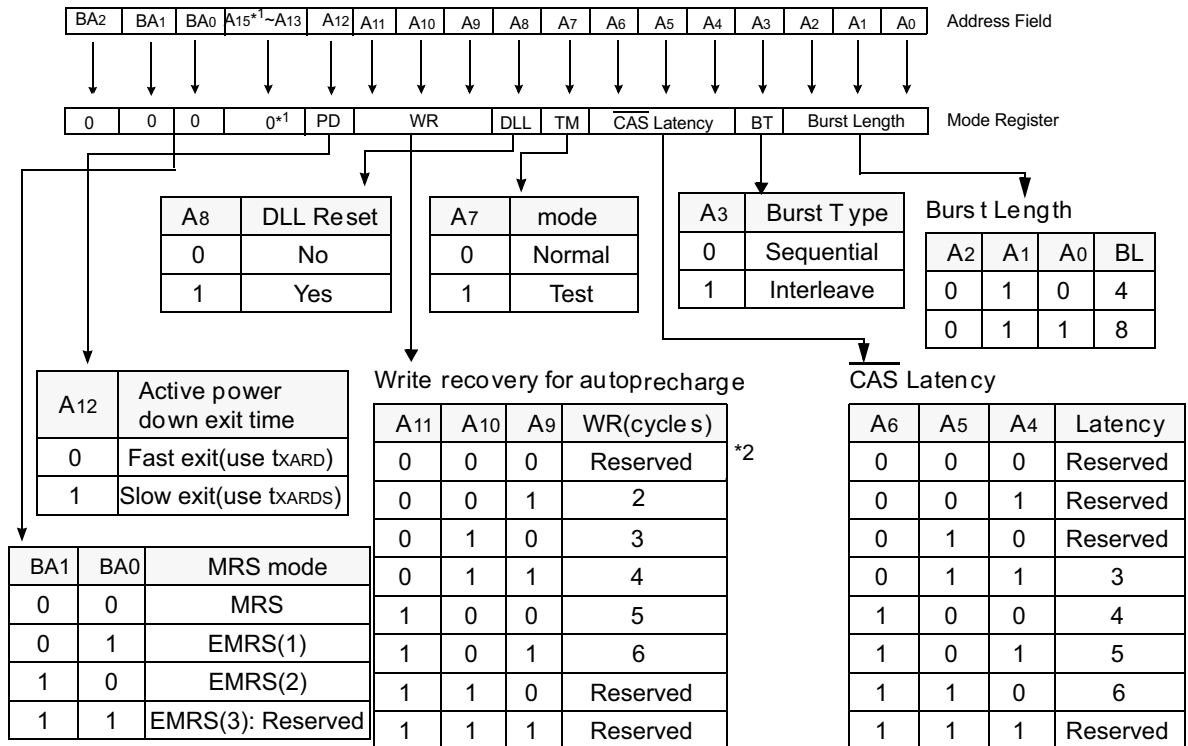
| BA2 | BA1 | BA0 | A15*1~A13 | A12 | A11 | A10 | A9 | A8 | A7 | A6 | A5 | A4 | A3 | A2 | A1 | A0 |
|---|---|---|---|---|---|---|---|---|---|---|---|---|---|---|---|---|

Address Field

| 0 | 0 | 0 | 0*1 | PD | WR | DLL | TM | $\overline{CAS}$ Latency | BT | Burst Length |
|---|---|---|---|---|---|---|---|---|---|---|

Mode Register

| A8 | DLL Reset |
|---|---|
| 0 | No |
| 1 | Yes |

| A7 | mode |
|---|---|
| 0 | Normal |
| 1 | Test |

| A3 | Burst T ype |
|---|---|
| 0 | Sequential |
| 1 | Interleave |

Burs t Len gth

| A2 | A1 | A0 | BL |
|---|---|---|---|
| 0 | 1 | 0 | 4 |
| 0 | 1 | 1 | 8 |

| A12 | Active power down exit time |
|---|---|
| 0 | Fast exit(use tXARD) |
| 1 | Slow exit(use tXARDS) |

Write reco very for autoprecharg e

| A11 | A10 | A9 | WR(cycle s) |
|---|---|---|---|
| 0 | 0 | 0 | Reserved |
| 0 | 0 | 1 | 2 |
| 0 | 1 | 0 | 3 |
| 0 | 1 | 1 | 4 |
| 1 | 0 | 0 | 5 |
| 1 | 0 | 1 | 6 |
| 1 | 1 | 0 | Reserved |
| 1 | 1 | 1 | Reserved |

*2

$\overline{CAS}$ Laten cy

| A6 | A5 | A4 | Latency |
|---|---|---|---|
| 0 | 0 | 0 | Reserved |
| 0 | 0 | 1 | Reserved |
| 0 | 1 | 0 | Reserved |
| 0 | 1 | 1 | 3 |
| 1 | 0 | 0 | 4 |
| 1 | 0 | 1 | 5 |
| 1 | 1 | 0 | 6 |
| 1 | 1 | 1 | Reserved |

| BA1 | BA0 | MRS mode |
|---|---|---|
| 0 | 0 | MRS |
| 0 | 1 | EMRS(1) |
| 1 | 0 | EMRS(2) |
| 1 | 1 | EMRS(3): Reserved |